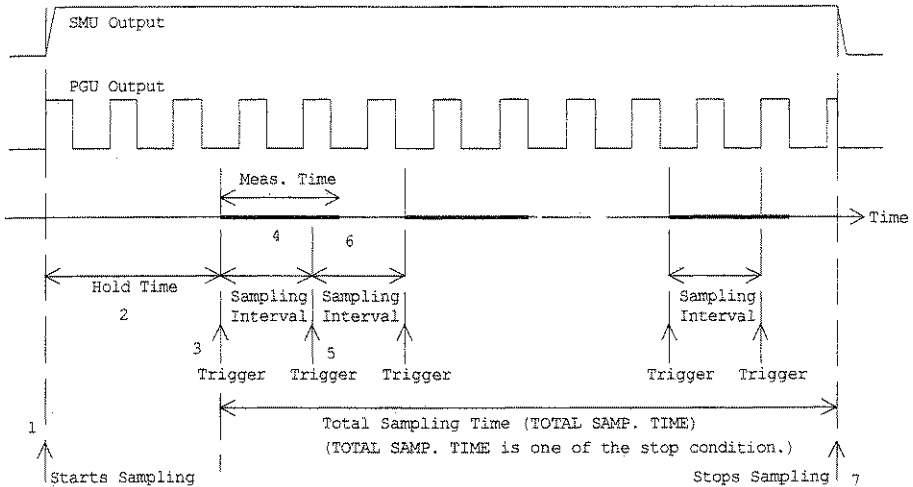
SMU Output

PGU Output

Meas. Time

Time

4

6

Hold Time

2

Sampling Interval

Sampling Interval

Sampling Interval

3

5

Trigger

Trigger

Trigger

Trigger

Trigger

1

Total Sampling Time (TOTAL SAMP. TIME)

(TOTAL SAMP. TIME is one of the stop condition.)

Starts Sampling

Stops Sampling

7